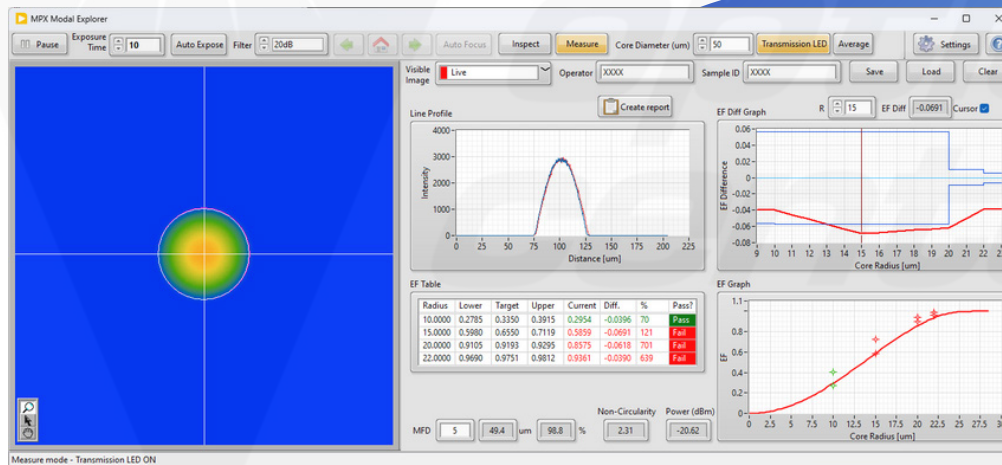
MPX Modal Explorer

Pause
Exposure Time
10
Auto Expose
Filter
20dB
Auto Focus
Inspect
Measure
Core Diameter (um)
50
Transmission LED
Average
Settings

Visible Image
Live
Operator
XXXX
Sample ID
XXXX
Save
Load
Clear

Create report

Line Profile
4000
3000
2000
1000
0
Intensity
0 25 50 75 100 125 150 175 200 225
Distance [um]

EF Diff Graph
R
15
EF Diff
-0.0691
Cursor
0.06
0.04
0.02
0
-0.02
-0.04
-0.06
-0.08
EF Difference
9 10 11 12 13 14 15 16 17 18 19 20 21 22 2
Core Radius [um]

EF Table
| Radius | Lower | Target | Upper | Current | Diff. | % | Pass? |
|---|---|---|---|---|---|---|---|
| 10.0000 | 0.2785 | 0.3350 | 0.3915 | 0.2954 | -0.0396 | 70 | Pass |
| 15.0000 | 0.5980 | 0.6550 | 0.7119 | 0.5859 | -0.0691 | 121 | Fail |
| 20.0000 | 0.9105 | 0.9193 | 0.9295 | 0.8575 | -0.0618 | 701 | Fail |
| 22.0000 | 0.9690 | 0.9751 | 0.9812 | 0.9361 | -0.0390 | 639 | Fail |

EF Graph
1.1
1
0.8
0.6
0.4
0.2
0
EF
0 2.5 5 7.5 10 12.5 15 17.5 20 22.5 25 27.5 30
Core Radius [um]

MFD
5
49.4
um
98.8
%
Non-Circularity
2.31
Power (dBm)
-20.62

Measure mode - Transmission LED ON